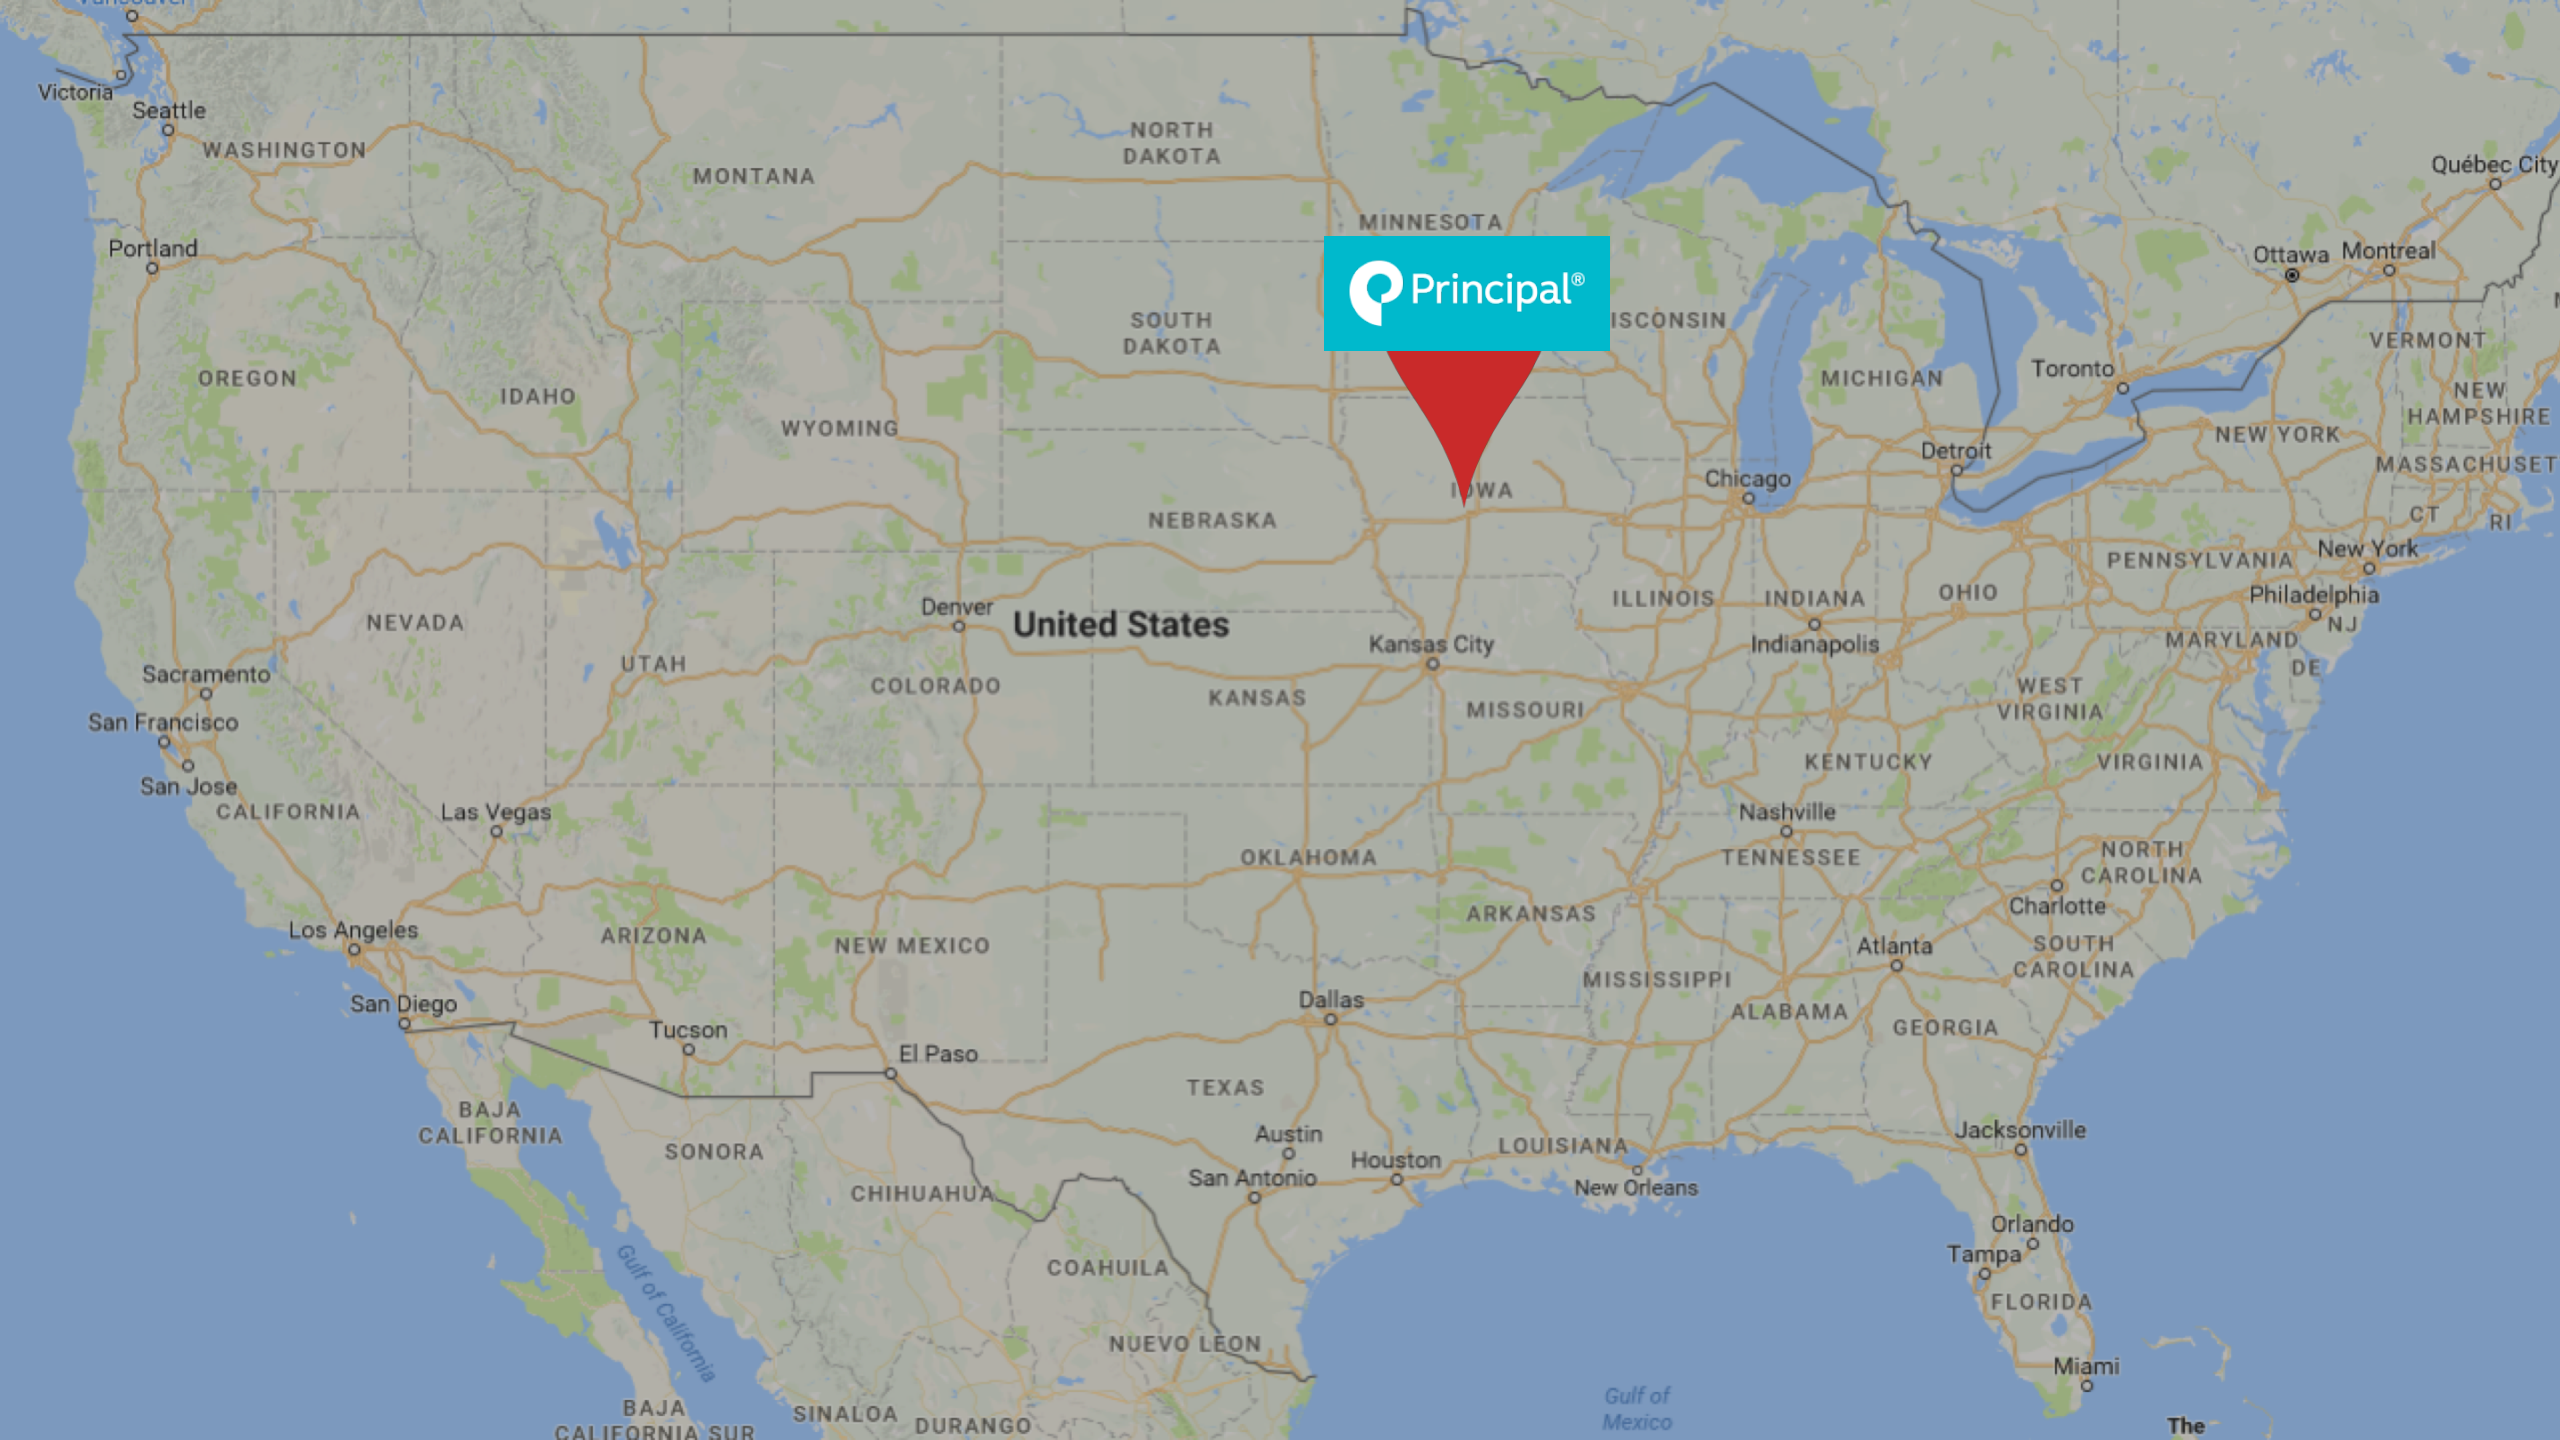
Principal®

Victoria
Seattle
WASHINGTON
MONTANA
NORTH DAKOTA
MINNESOTA
Portland
OREGON
IDAHO
WYOMING
SOUTH DAKOTA
ISCONSIN
MICHIGAN
Toronto
Ottawa
Montreal
Québec City
VERMONT
NEW HAMPSHIRE
NEW YORK
MASSACHUSET
CT
RI
Detroit
Chicago
IOWA
NEBRASKA
NEVADA
UTAH
Denver
United States
COLORADO
KANSAS
Kansas City
MISSOURI
ILLINOIS
INDIANA
Indianapolis
OHIO
PENNSYLVANIA
New York
Philadelphia
NJ
MARYLAND
DE
WEST VIRGINIA
VIRGINIA
KENTUCKY
Sacramento
San Francisco
San Jose
CALIFORNIA
Las Vegas
OKLAHOMA
Nashville
TENNESSEE
NORTH CAROLINA
Charlotte
SOUTH CAROLINA
ARKANSAS
Atlanta
MISSISSIPPI
ALABAMA
GEORGIA
Los Angeles
ARIZONA
NEW MEXICO
San Diego
Tucson
El Paso
Dallas
TEXAS
BAJA CALIFORNIA
SONORA
CHIHUAHUA
Austin
San Antonio
Houston
LOUISIANA
New Orleans
Jacksonville
Orlando
Tampa
FLORIDA
Miami
COAHUILA
NUEVO LEON
Gulf of California
BAJA CALIFORNIA SUR
SINALOA
DURANGO
Gulf of Mexico
The